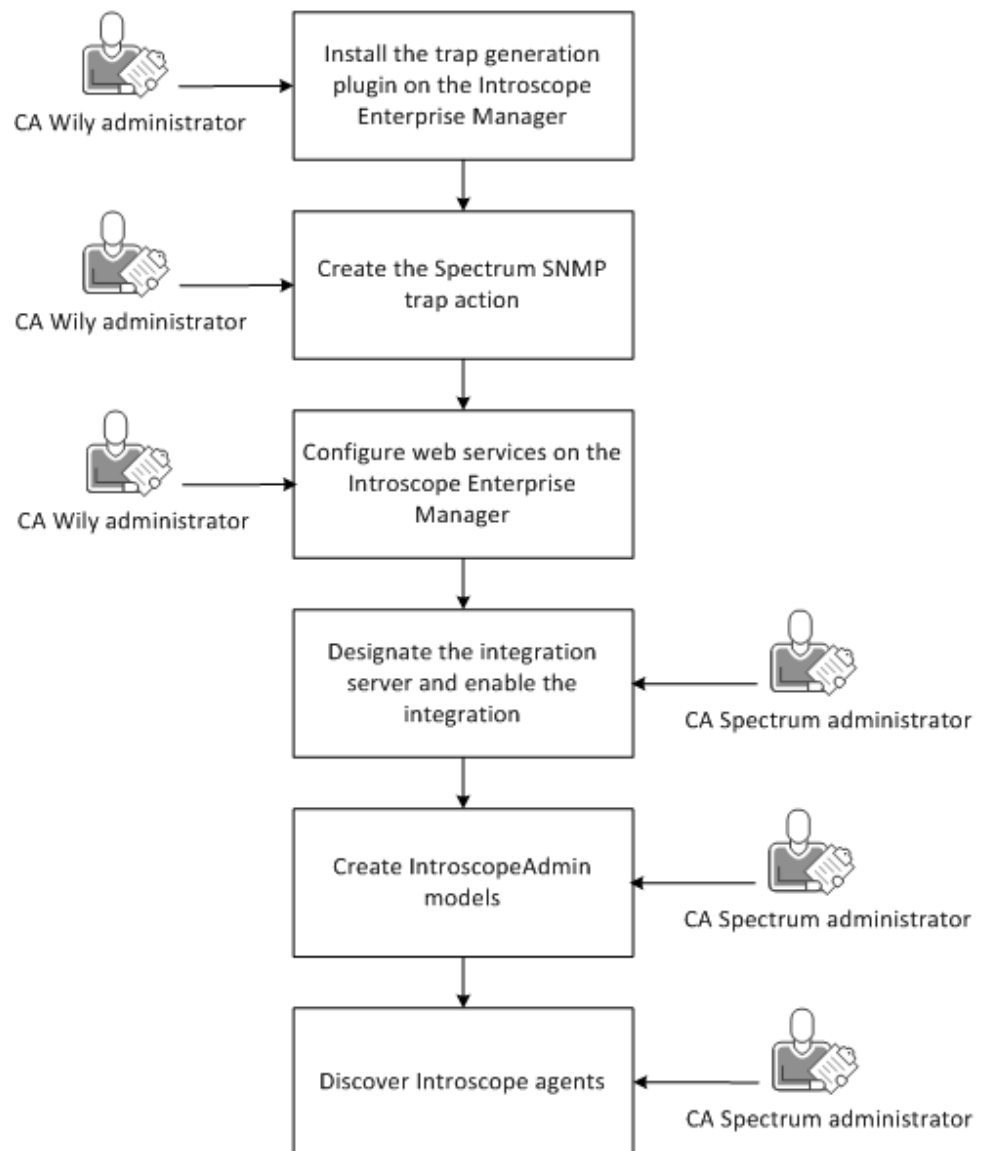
CA Wily administrator

Install the trap generation plugin on the Introscope Enterprise Manager

CA Wily administrator

Create the Spectrum SNMP trap action

CA Wily administrator

Configure web services on the Introscope Enterprise Manager

Designate the integration server and enable the integration

CA Spectrum administrator

Create IntroscopeAdmin models

CA Spectrum administrator

Discover Introscope agents

CA Spectrum administrator